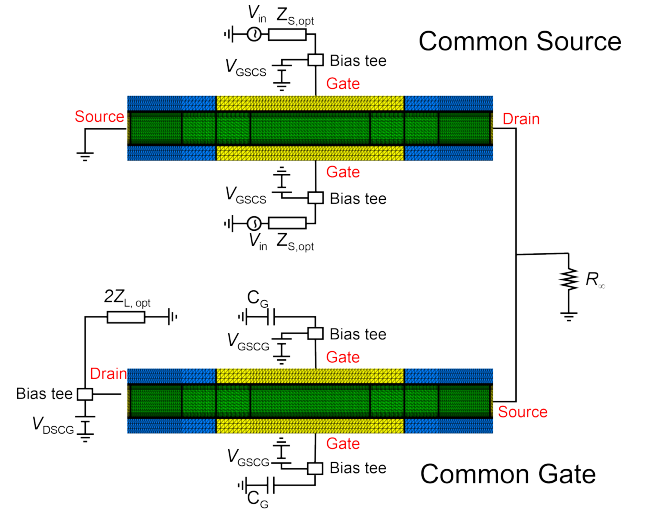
$V_{in}$ $Z_{S,opt}$

Common Source

$V_{GSCS}$ Bias tee

Gate

Source

Drain

Gate

$V_{GSCS}$ Bias tee

$V_{in}$ $Z_{S,opt}$

$R_x$

$2Z_{L,opt}$

$C_G$

Bias tee

$V_{GSCG}$

Gate

Drain

Bias tee

$V_{DSCG}$

Source

Gate

$V_{GSCG}$ Bias tee

Common Gate

$C_G$